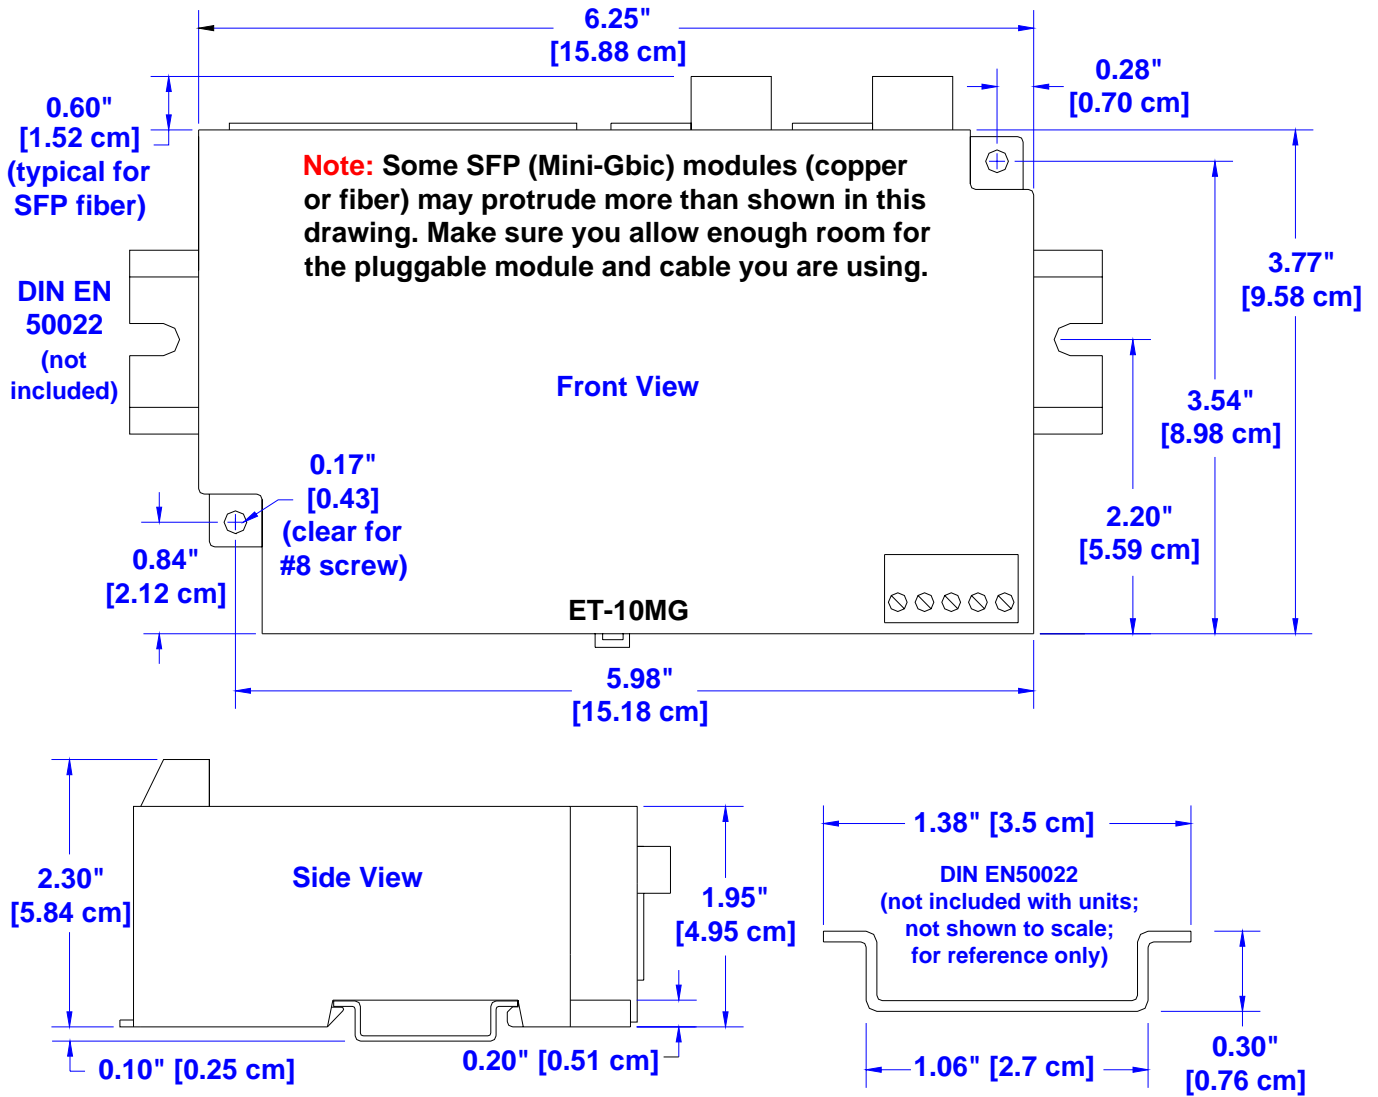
6.25"
[15.88 cm]

0.60"
[1.52 cm]
(typical for SFP fiber)

0.28"
[0.70 cm]

Note: Some SFP (Mini-Gbic) modules (copper or fiber) may protrude more than shown in this drawing. Make sure you allow enough room for the pluggable module and cable you are using.

DIN EN 50022
(not included)

3.77"
[9.58 cm]

Front View

3.54"
[8.98 cm]

0.17"
[0.43]
(clear for #8 screw)

2.20"
[5.59 cm]

0.84"
[2.12 cm]

ET-10MG

5.98"
[15.18 cm]

2.30"
[5.84 cm]

Side View

1.95"
[4.95 cm]

1.38" [3.5 cm]

DIN EN50022
(not included with units; not shown to scale; for reference only)

0.10" [0.25 cm]

0.20" [0.51 cm]

1.06" [2.7 cm]

0.30"
[0.76 cm]